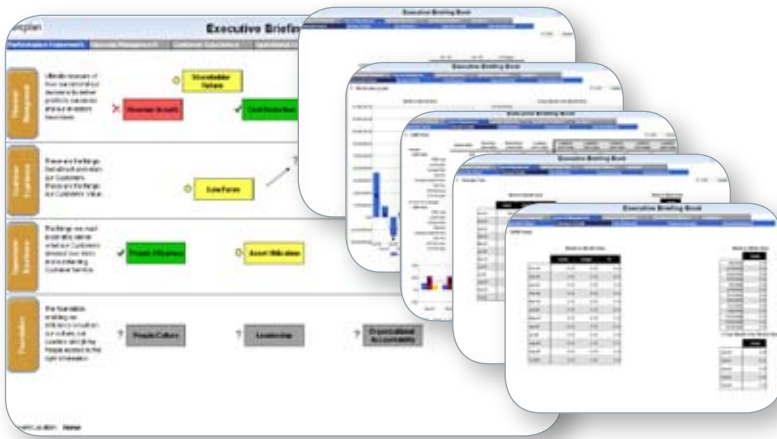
Executive Briefi
Performance Improvement
Shareholder Options
Revenue Growth
Cost Reduction
Low Fares
People Efficiency
Asset Utilisation
People Culture
Leadership
Organizational Accountability
Executive Briefing Book
Executive Briefing Book
Executive Briefing Book
Executive Briefing Book
Executive Briefing Book
Home
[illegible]